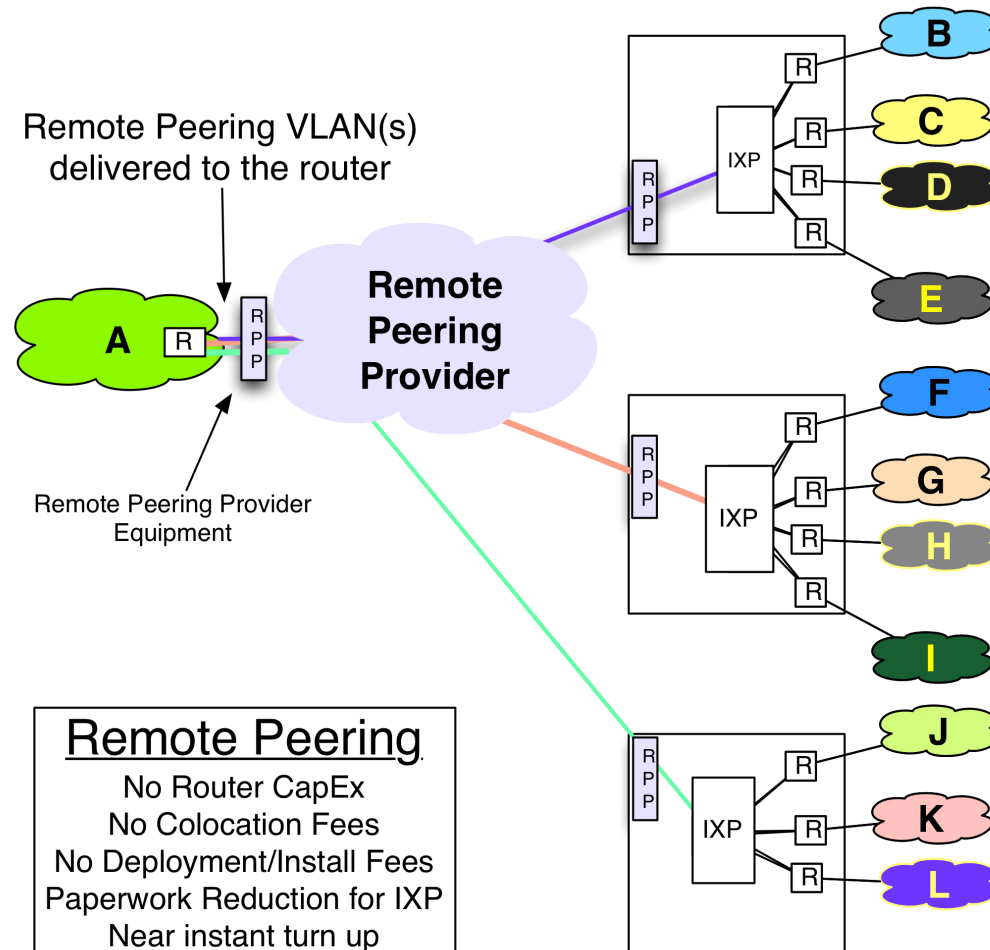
Remote Peering VLAN(s) delivered to the router

A

R

R P P

Remote Peering Provider

Remote Peering Provider Equipment

R P P

IXP

R

R

R

R

B

C

D

E

R P P

IXP

R

R

R

R

F

G

H

I

R P P

IXP

R

R

R

J

K

L

Remote Peering

No Router CapEx
No Colocation Fees
No Deployment/Install Fees
Paperwork Reduction for IXP
Near instant turn up